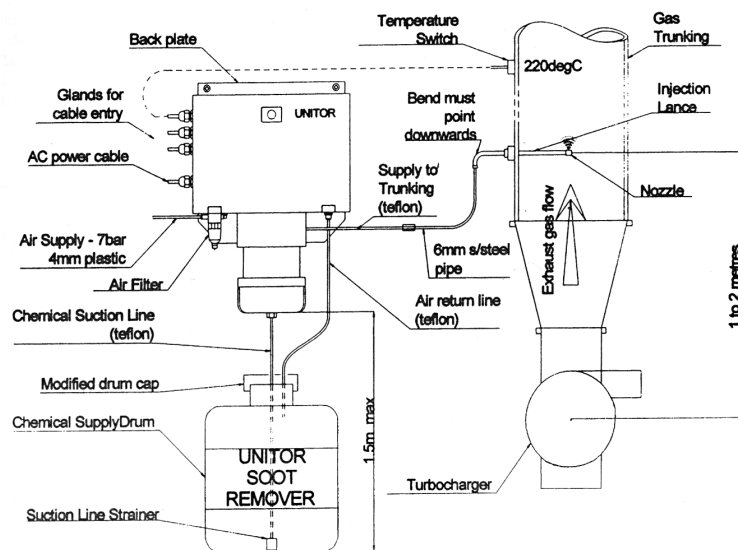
Temperature Switch

Gas Trunking

Back plate

220degC

Glands for cable entry

UNITOR

Injection Lance

Bend must point downwards

AC power cable

Supply to Trunking (teflon)

Nozzle

Air Supply - 7bar 4mm plastic

6mm s/steel pipe

Exhaust gas flow

1 to 2 metres

Air Filter

Air return line (teflon)

Chemical Suction Line (teflon)

Modified drum cap

Chemical SupplyDrum

UNITOR SOOT REMOVER

1.5m max

Turbocharger

Suction Line Strainer